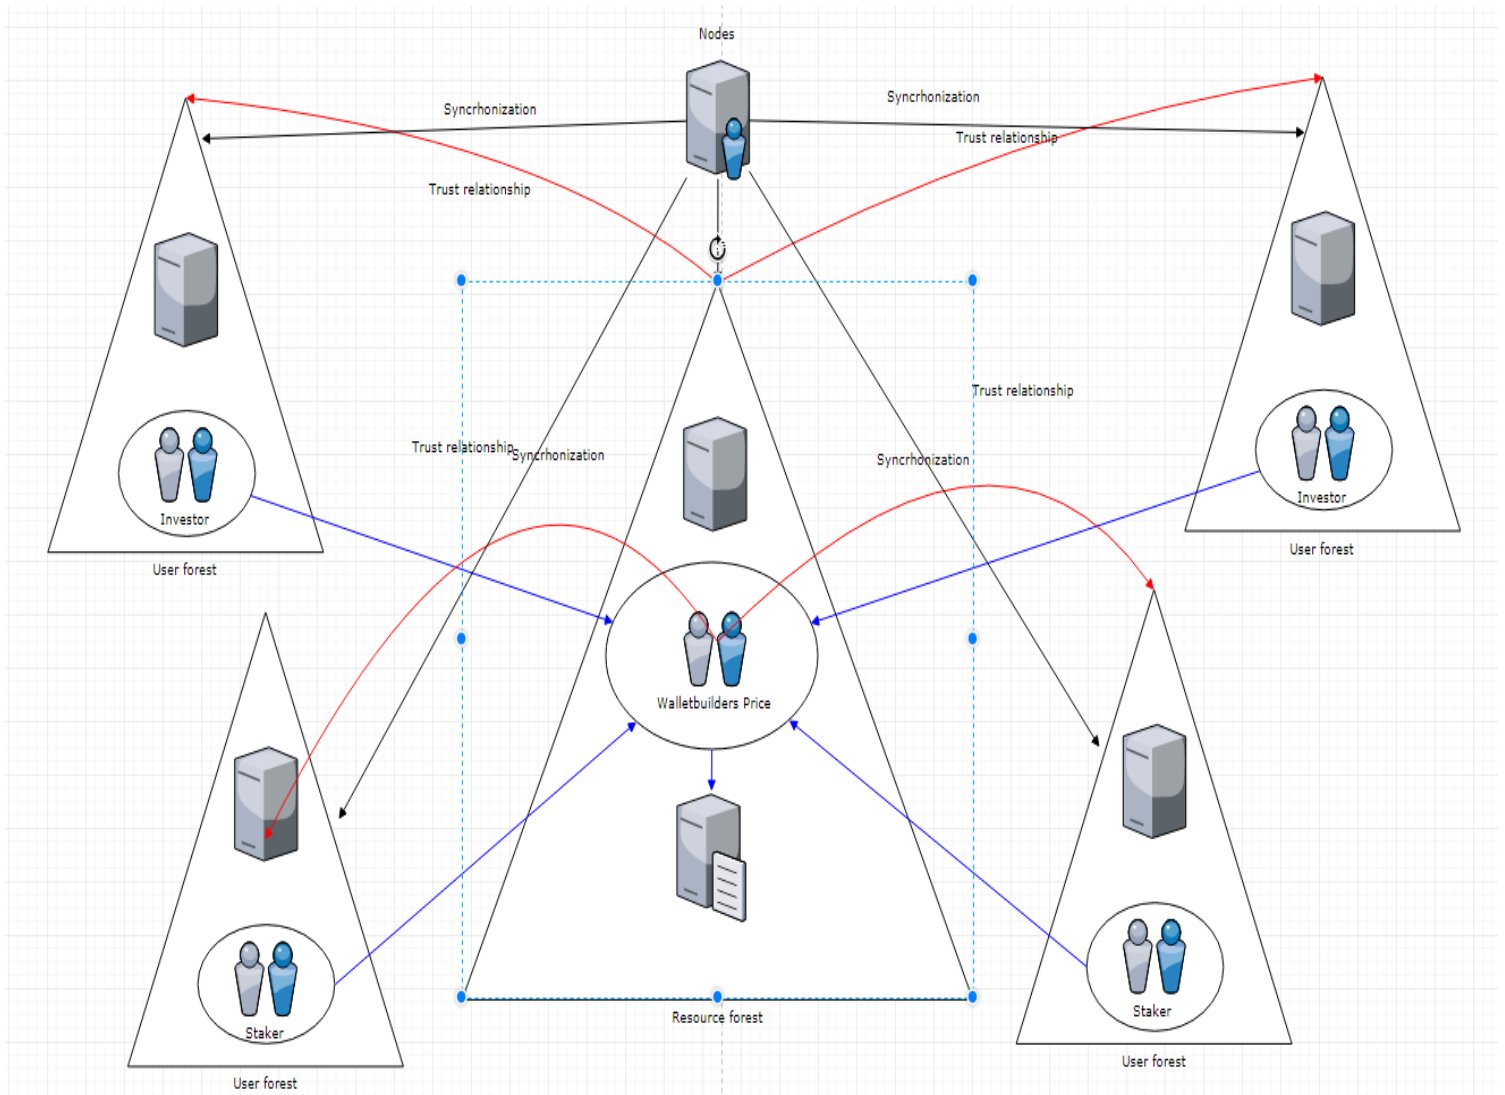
Nodes

Syncrhonization

Syncrhonization

Trust relationship

Trust relationship

Investor

User forest

Trust relationship

Syncrhonization

Trust relationship

Syncrhonization

Investor

User forest

Walletbuilders Price

Staker

User forest

Resource forest

Staker

User forest